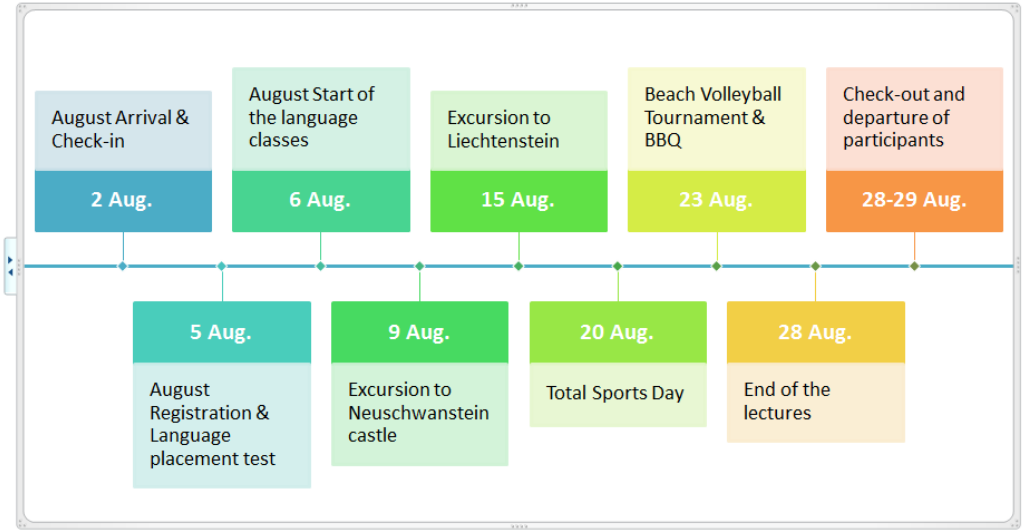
August Arrival & Check-in

2 Aug.

5 Aug.

August Registration & Language placement test

August Start of the language classes

6 Aug.

9 Aug.

Excursion to Neuschwanstein castle

Excursion to Liechtenstein

15 Aug.

20 Aug.

Total Sports Day

Beach Volleyball Tournament & BBQ

23 Aug.

28 Aug.

End of the lectures

Check-out and departure of participants

28-29 Aug.